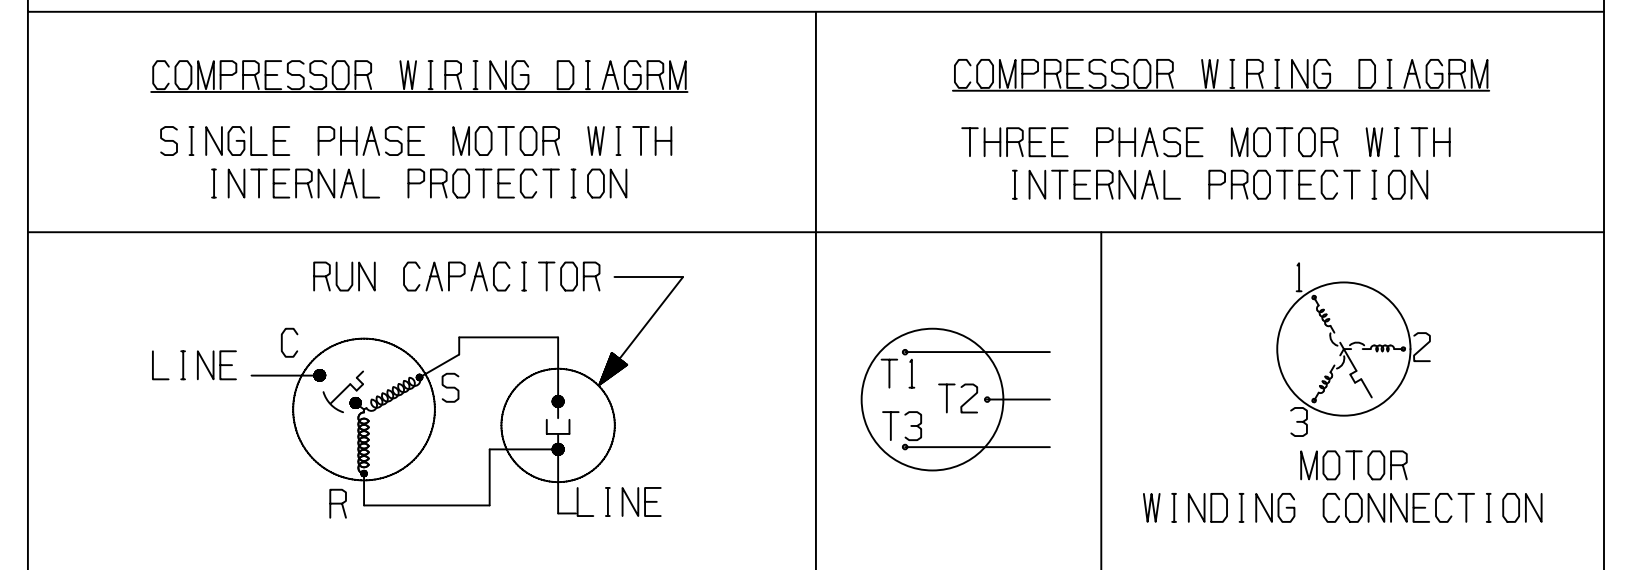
COMPRESSOR WIRING DIAGRM

SINGLE PHASE MOTOR WITH INTERNAL PROTECTION

COMPRESSOR WIRING DIAGRM

THREE PHASE MOTOR WITH INTERNAL PROTECTION

RUN CAPACITOR

LINE

C

S

R

LINE

T1

T2

T3

1

2

3

MOTOR
WINDING CONNECTION